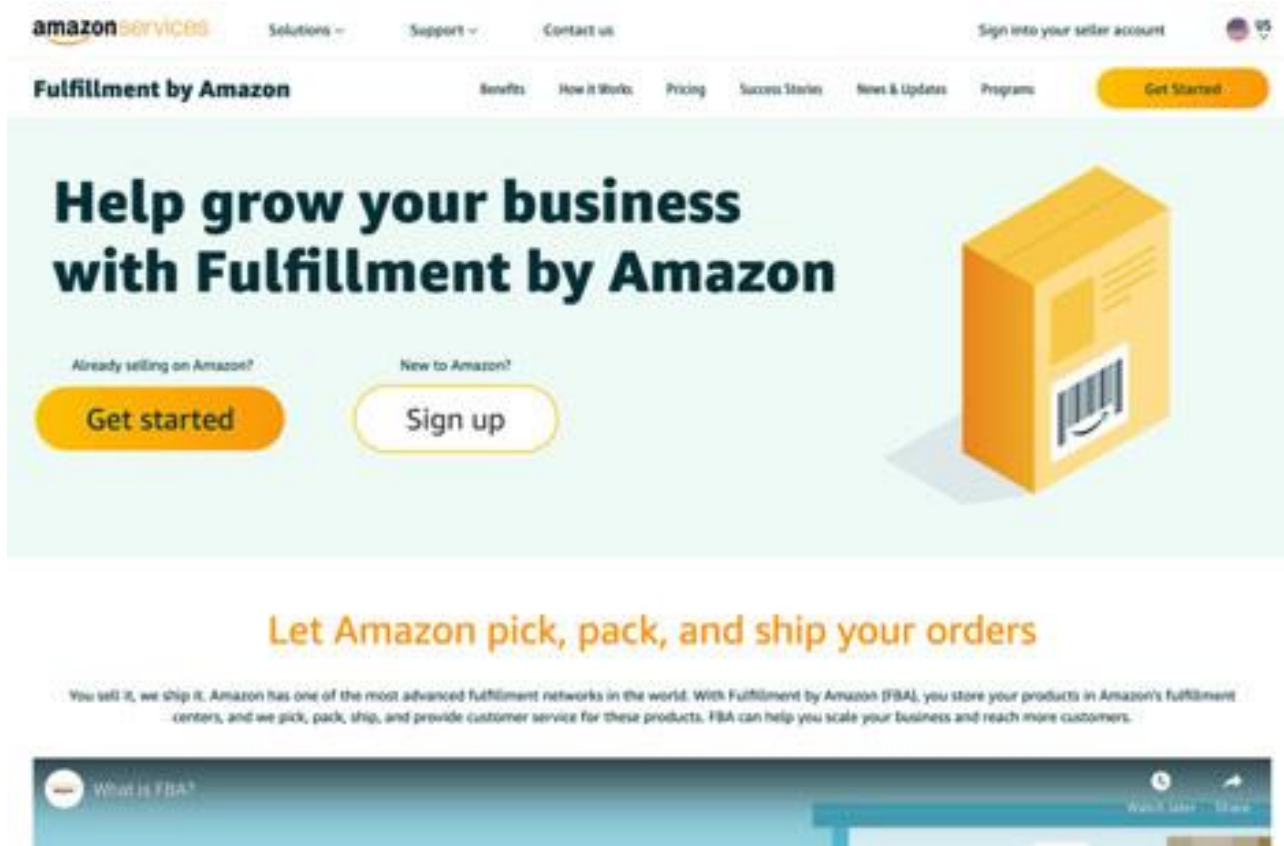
amazon services

Solutions

Support

Contact us

Sign into your seller account

US

Fulfillment by Amazon

Benefits

How it Works

Pricing

Success Stories

News & Updates

Programs

Get Started

Help grow your business with Fulfillment by Amazon

Already selling on Amazon?

Get started

New to Amazon?

Sign up

Let Amazon pick, pack, and ship your orders

You sell it, we ship it. Amazon has one of the most advanced fulfillment networks in the world. With Fulfillment by Amazon (FBA), you store your products in Amazon's fulfillment centers, and we pick, pack, ship, and provide customer service for these products. FBA can help you scale your business and reach more customers.

What is FBA?

Watch later

Share